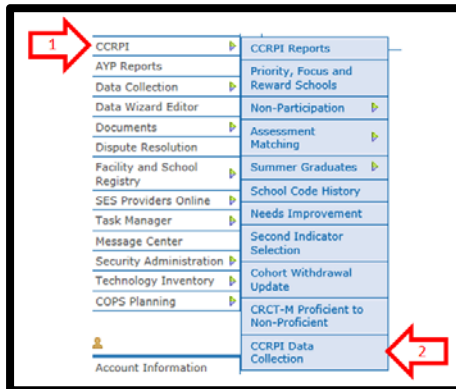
1

CCRPI
AYP Reports
Data Collection
Data Wizard Editor
Documents
Dispute Resolution
Facility and School Registry
SES Providers Online
Task Manager
Message Center
Security Administration
Technology Inventory
COPS Planning

Account Information

CCRPI Reports
Priority, Focus and Reward Schools
Non-Participation
Assessment Matching
Summer Graduates
School Code History
Needs Improvement
Second Indicator Selection
Cohort Withdrawal Update
CRCT-M Proficient to Non-Proficient
CCRPI Data Collection

2